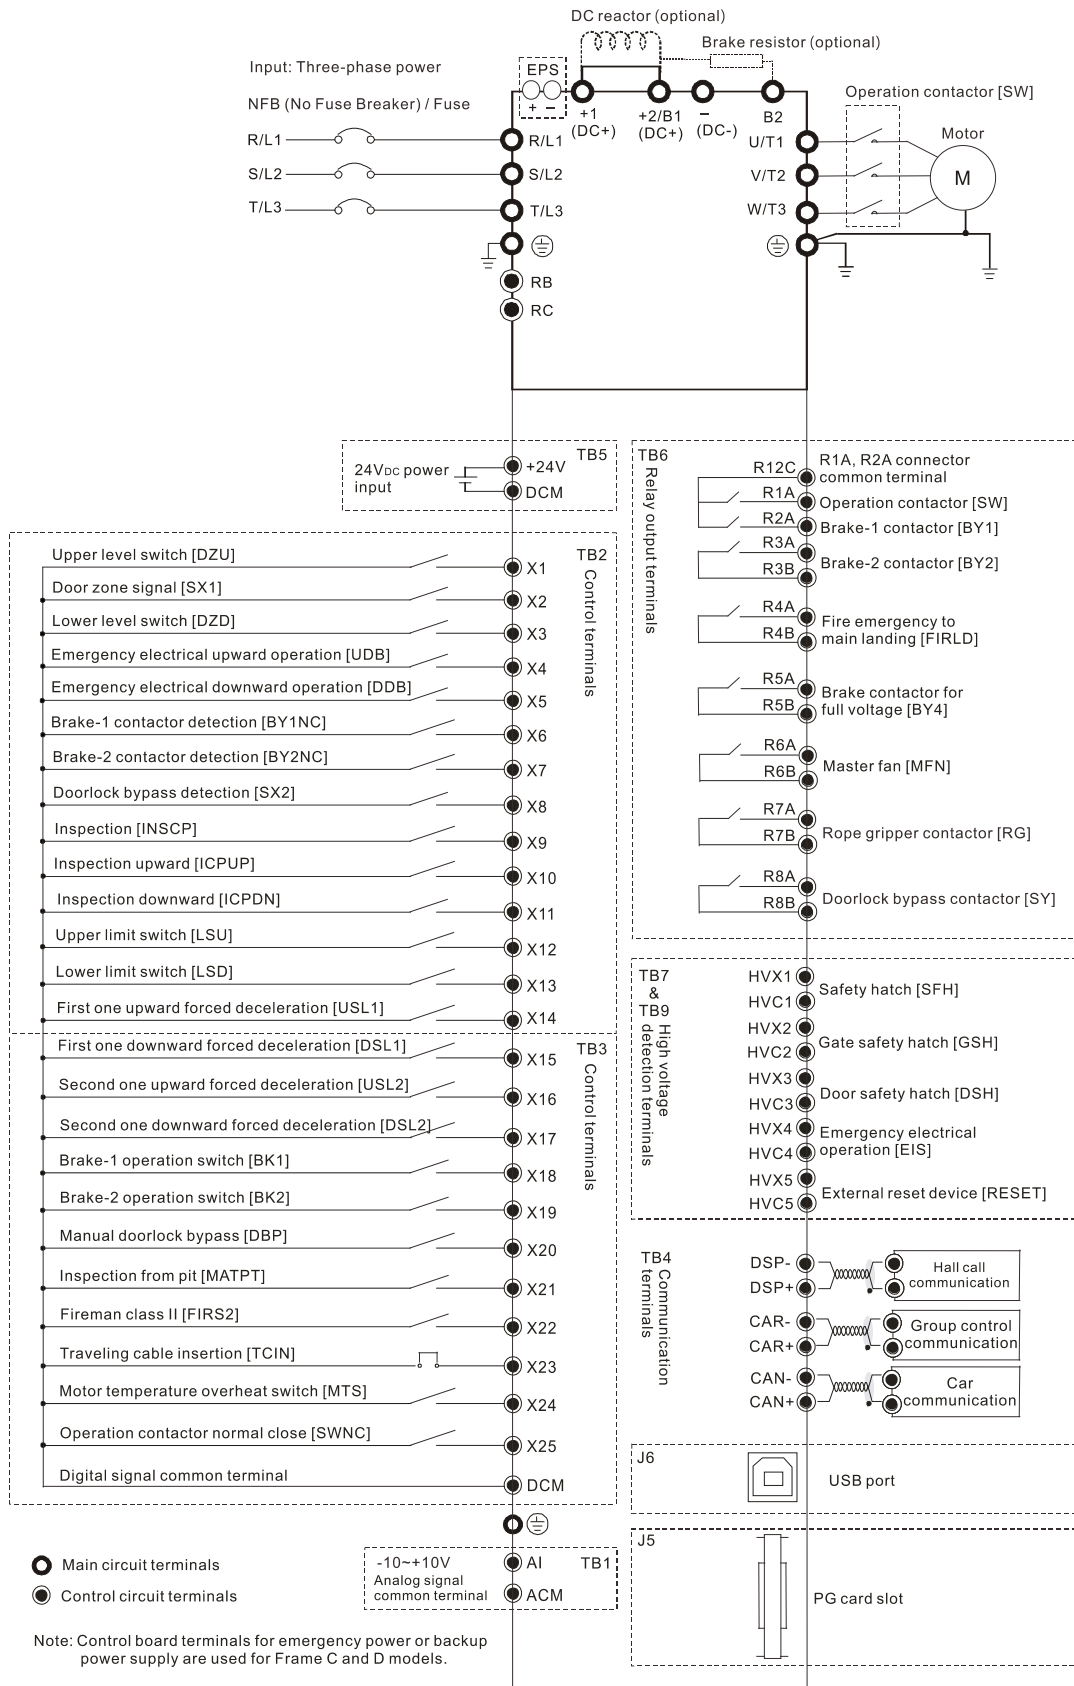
DC reactor (optional)

Brake resistor (optional)

Input: Three-phase power

EPS

+ -

NFB (No Fuse Breaker) / Fuse

+1 (DC+)

+2/B1 (DC+)

(DC-)

B2

Operation contactor [SW]

Motor

R/L1

R/L1

U/T1

S/L2

S/L2

V/T2

M

T/L3

T/L3

W/T3

RB

RC

TB5

$24V_{DC}$ power input

+24V

DCM

TB6 Relay output terminals

R12C R1A, R2A connector common terminal

R1A Operation contactor [SW]

R2A Brake-1 contactor [BY1]

R3A

R3B Brake-2 contactor [BY2]

R4A

R4B Fire emergency to main landing [FIRLD]

R5A

R5B Brake contactor for full voltage [BY4]

R6A

R6B Master fan [MFN]

R7A

R7B Rope gripper contactor [RG]

R8A

R8B Doorlock bypass contactor [SY]

TB2 Control terminals

Upper level switch [DZU] X1

Door zone signal [SX1] X2

Lower level switch [DZD] X3

Emergency electrical upward operation [UDB] X4

Emergency electrical downward operation [DDB] X5

Brake-1 contactor detection [BY1NC] X6

Brake-2 contactor detection [BY2NC] X7

Doorlock bypass detection [SX2] X8

Inspection [INSCP] X9

Inspection upward [ICPUP] X10

Inspection downward [ICPDN] X11

Upper limit switch [LSU] X12

Lower limit switch [LSD] X13

First one upward forced deceleration [USL1] X14

TB3 Control terminals

First one downward forced deceleration [DSL1] X15

Second one upward forced deceleration [USL2] X16

Second one downward forced deceleration [DSL2] X17

Brake-1 operation switch [BK1] X18

Brake-2 operation switch [BK2] X19

Manual doorlock bypass [DBP] X20

Inspection from pit [MATPT] X21

Fireman class II [FIRS2] X22

Traveling cable insertion [TCIN] X23

Motor temperature overheat switch [MTS] X24

Operation contactor normal close [SWNC] X25

Digital signal common terminal DCM

TB7 & TB9 High voltage detection terminals

HVX1 HVC1 Safety hatch [SFH]

HVX2 HVC2 Gate safety hatch [GSH]

HVX3 HVC3 Door safety hatch [DSH]

HVX4 HVC4 Emergency electrical operation [EIS]

HVX5 HVC5 External reset device [RESET]

TB4 Communication terminals

DSP- DSP+ Hall call communication

CAR- CAR+ Group control communication

CAN- CAN+ Car communication

J6

USB port

J5

PG card slot

Main circuit terminals

Control terminals

-10~+10V AI TB1

Analog signal common terminal ACM

Note: Control board terminals for emergency power or backup power supply are used for Frame C and D models.